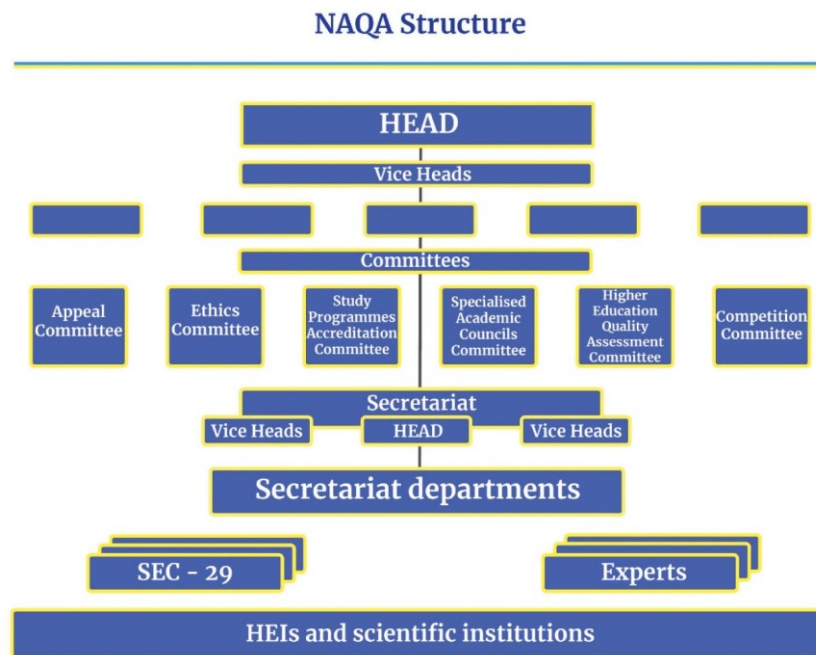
NAQA Structure

HEAD

Vice Heads

Committees

Appeal Committee

Ethics Committee

Study Programmes Accreditation Committee

Specialised Academic Councils Committee

Higher Education Quality Assessment Committee

Competition Committee

Secretariat

Vice Heads

HEAD

Vice Heads

Secretariat departments

SEC - 29

Experts

HEIs and scientific institutions